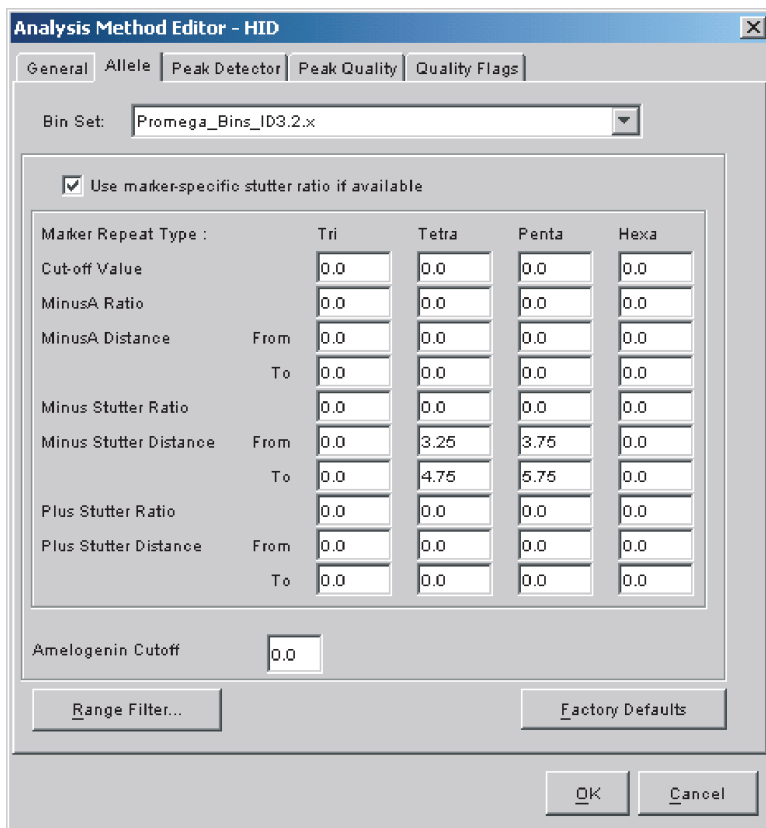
Analysis Method Editor - HID

General | Allele | Peak Detector | Peak Quality | Quality Flags

Bin Set: Promega_Bins_ID3.2.x

Use marker-specific stutter ratio if available

| Marker Repeat Type : | | Tri | Tetra | Penta | Hexa |
|---|---|---|---|---|---|
| Cut-off Value | | 0.0 | 0.0 | 0.0 | 0.0 |
| MinusA Ratio | | 0.0 | 0.0 | 0.0 | 0.0 |
| MinusA Distance | From | 0.0 | 0.0 | 0.0 | 0.0 |
| | To | 0.0 | 0.0 | 0.0 | 0.0 |
| Minus Stutter Ratio | | 0.0 | 0.0 | 0.0 | 0.0 |
| Minus Stutter Distance | From | 0.0 | 3.25 | 3.75 | 0.0 |
| | To | 0.0 | 4.75 | 5.75 | 0.0 |
| Plus Stutter Ratio | | 0.0 | 0.0 | 0.0 | 0.0 |
| Plus Stutter Distance | From | 0.0 | 0.0 | 0.0 | 0.0 |
| | To | 0.0 | 0.0 | 0.0 | 0.0 |

Amelogenin Cutoff 0.0

Range Filter...

Factory Defaults

OK

Cancel